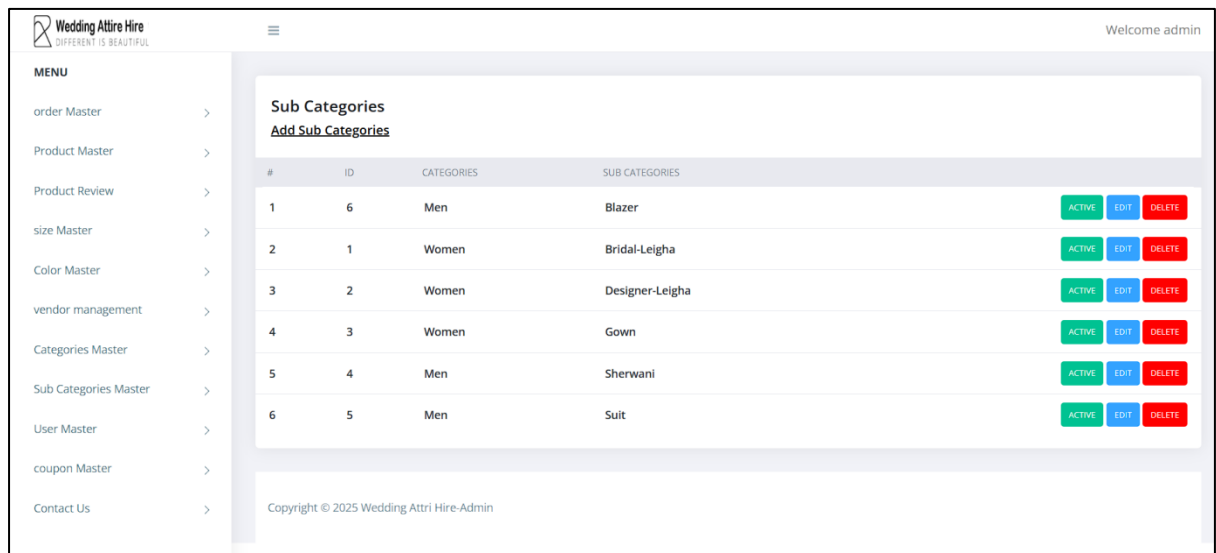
Wedding Attire Hire
DIFFERENT IS BEAUTIFUL

≡

Welcome admin

MENU

order Master >

Product Master >

Product Review >

size Master >

Color Master >

vendor management >

Categories Master >

Sub Categories Master >

User Master >

coupon Master >

Contact Us >

Sub Categories

Add Sub Categories

| # | ID | CATEGORIES | SUB CATEGORIES | |
|---|---|---|---|---|
| 1 | 6 | Men | Blazer | ACTIVE EDIT DELETE |
| 2 | 1 | Women | Bridal-Leigha | ACTIVE EDIT DELETE |
| 3 | 2 | Women | Designer-Leigha | ACTIVE EDIT DELETE |
| 4 | 3 | Women | Gown | ACTIVE EDIT DELETE |
| 5 | 4 | Men | Sherwani | ACTIVE EDIT DELETE |
| 6 | 5 | Men | Suit | ACTIVE EDIT DELETE |

Copyright © 2025 Wedding Attri Hire-Admin